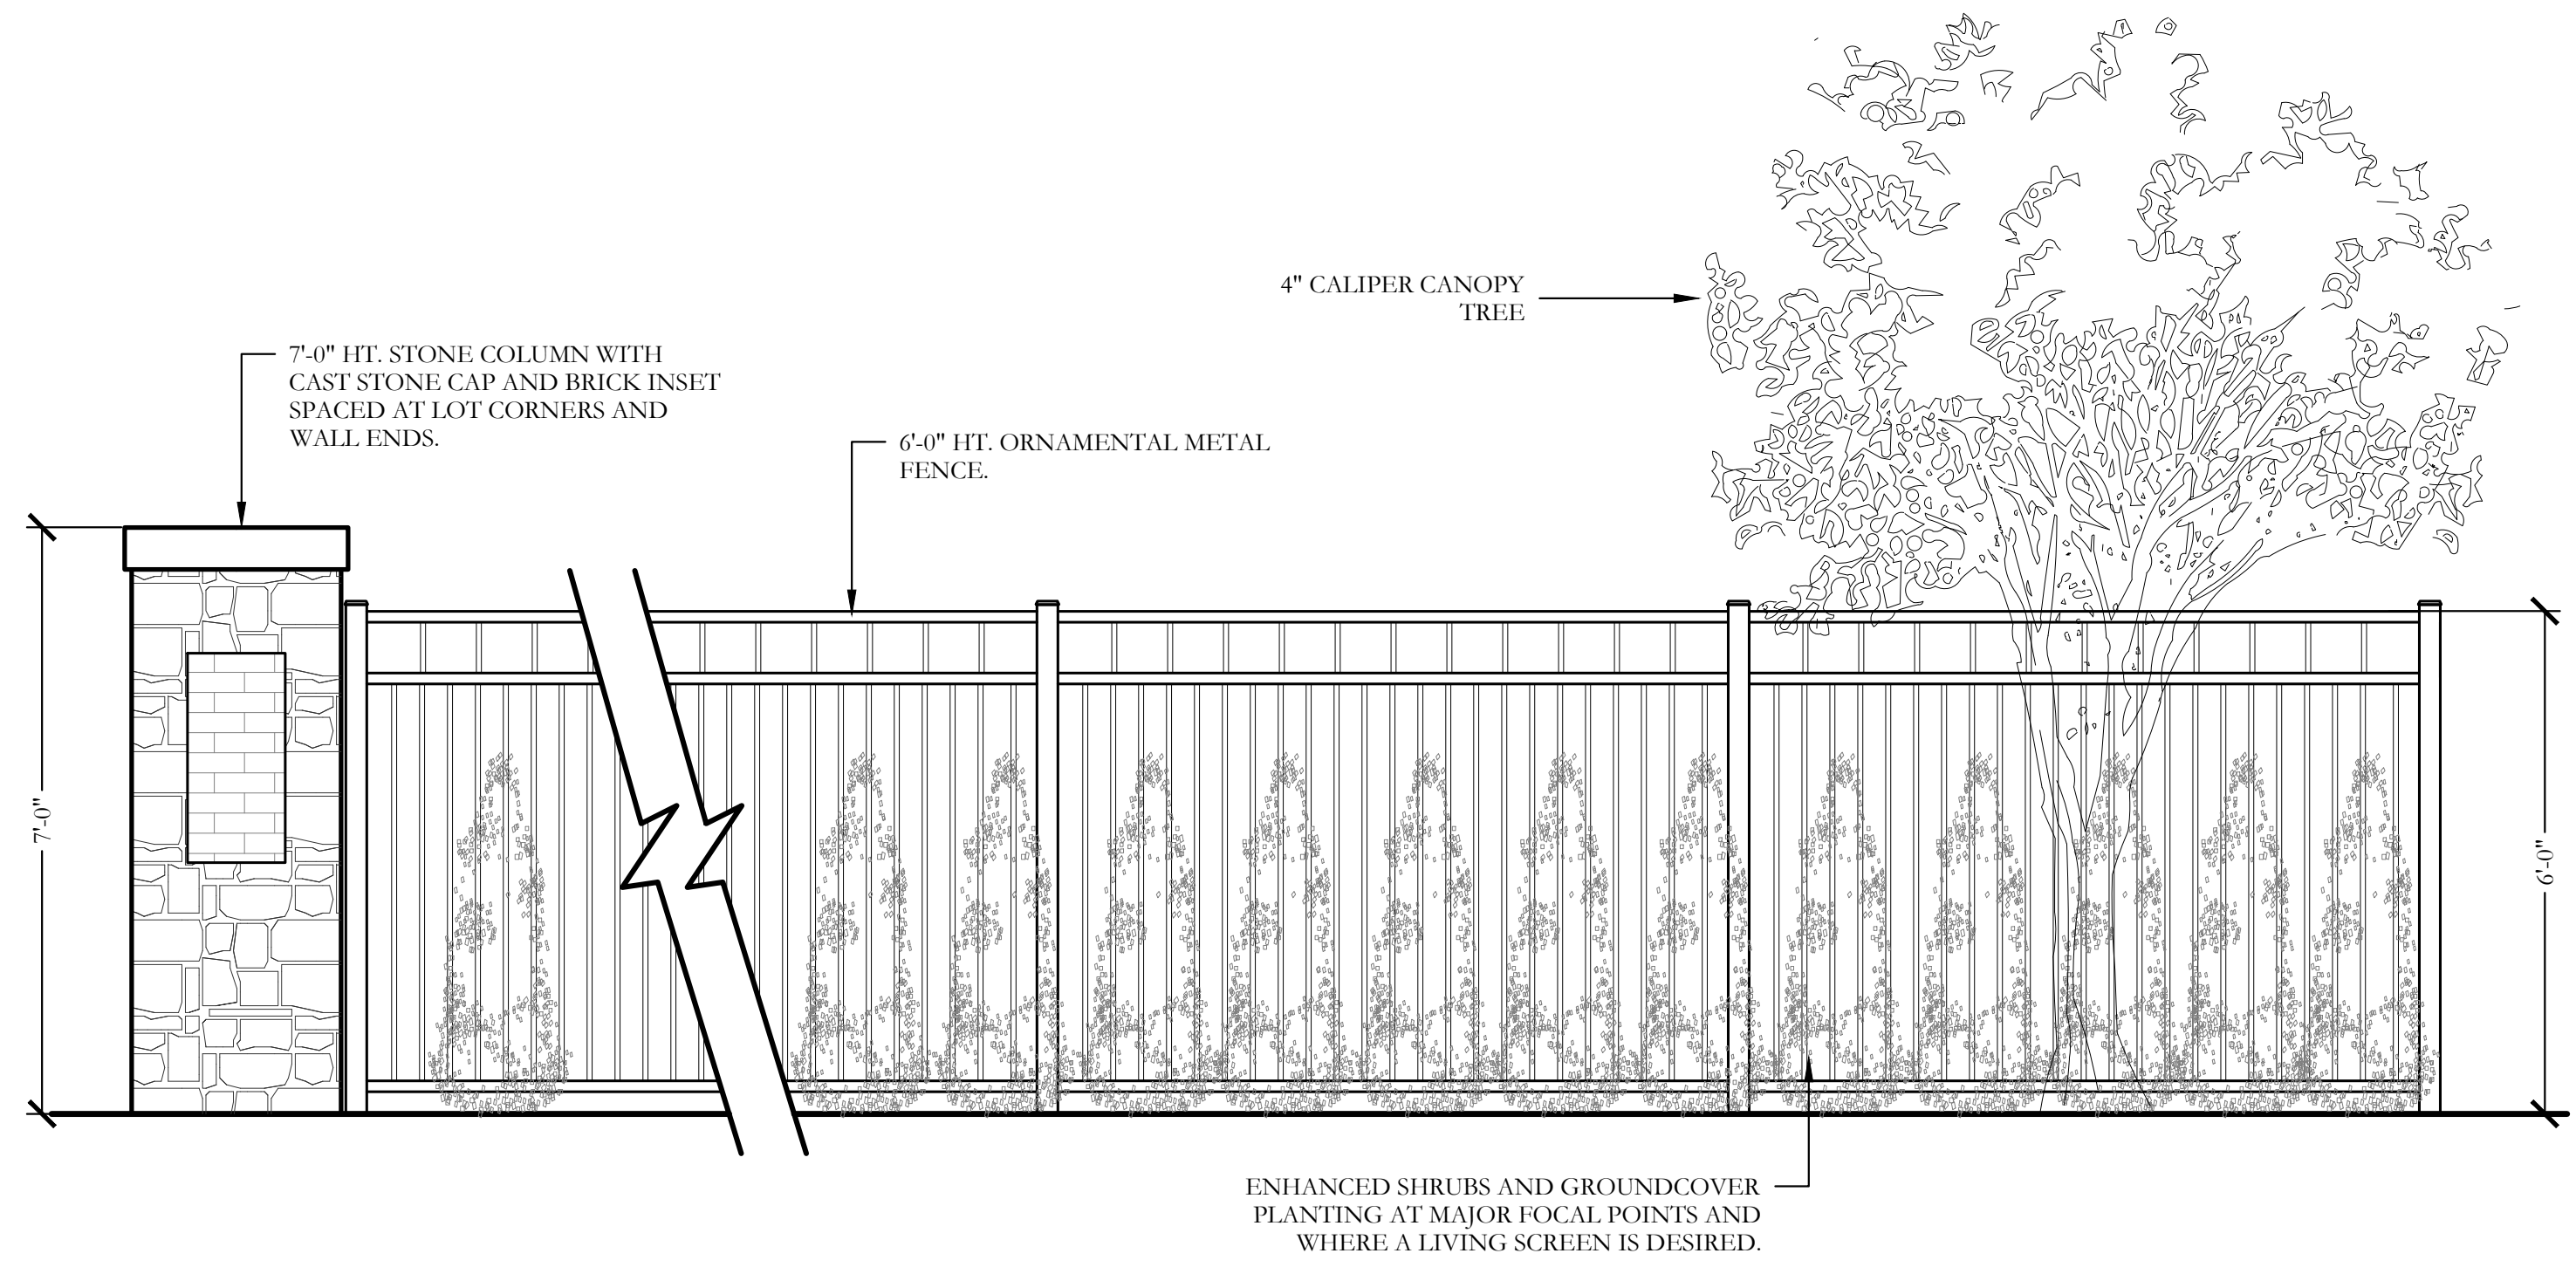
4" CALIPER CANOPY TREE

7'-0" HT. STONE COLUMN WITH CAST STONE CAP AND BRICK INSET SPACED AT LOT CORNERS AND WALL ENDS.

6'-0" HT. ORNAMENTAL METAL FENCE.

7'-0"

6'-0"

ENHANCED SHRUBS AND GROUNDCOVER PLANTING AT MAJOR FOCAL POINTS AND WHERE A LIVING SCREEN IS DESIRED.